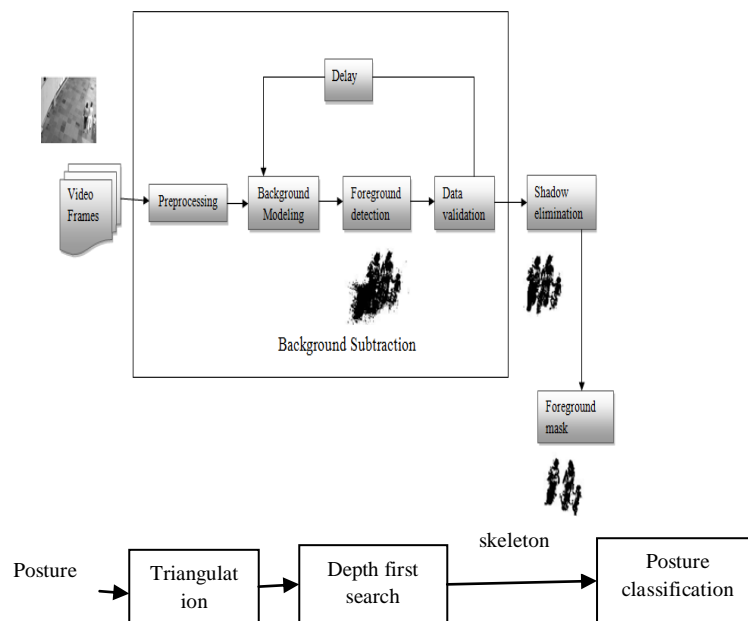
Delay

Video Frames

Preprocessing

Background Modeling

Foreground detection

Data validation

Shadow elimination

Background Subtraction

Foreground mask

skeleton

Posture

Triangulation

Depth first search

Posture classification